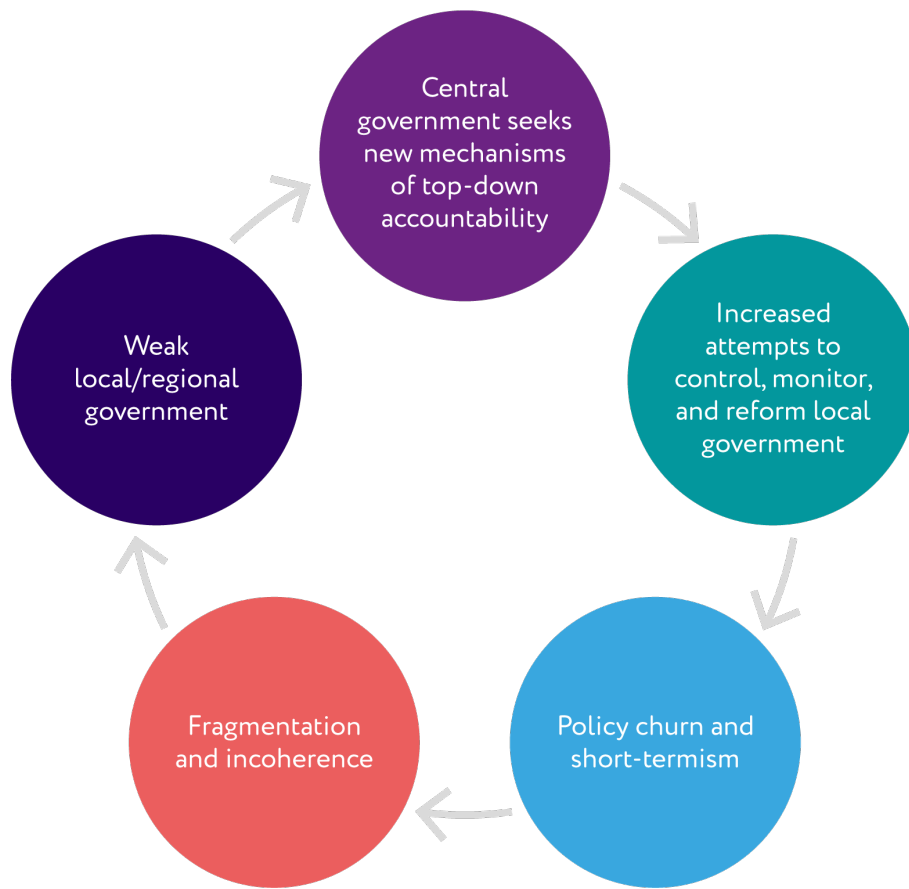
Central government seeks new mechanisms of top-down accountability

Increased attempts to control, monitor, and reform local government

Policy churn and short-termism

Fragmentation and incoherence

Weak local/regional government